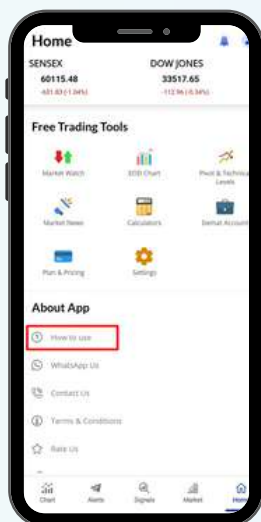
Home

SENSEX
60115.48
-451.83 (-1.04%)

DOW JONES
33517.65
-112.96 (-0.34%)

Free Trading Tools

Market Watch

EOD Chart

Pivot & Technical Levels

Market News

Calculators

Demat Account

Plan & Pricing

Settings

About App

How to use

WhatsApp Us

Contact Us

Terms & Conditions

Rate Us

Chart

Alerts

Signals

Market

Home